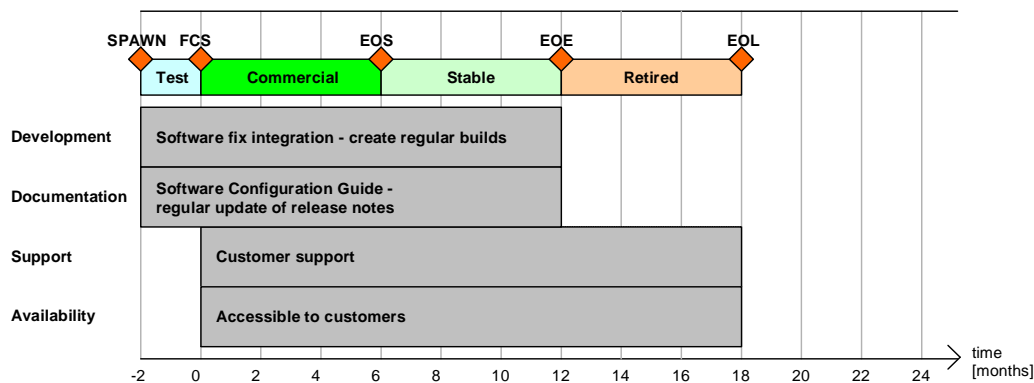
SPAWN FCS EOS EOE EOL

Test Commercial Stable Retired

Development
Software fix integration - create regular builds

Documentation
Software Configuration Guide - regular update of release notes

Support
Customer support

Availability
Accessible to customers

-2 0 2 4 6 8 10 12 14 16 18 20 22 24

time [months]